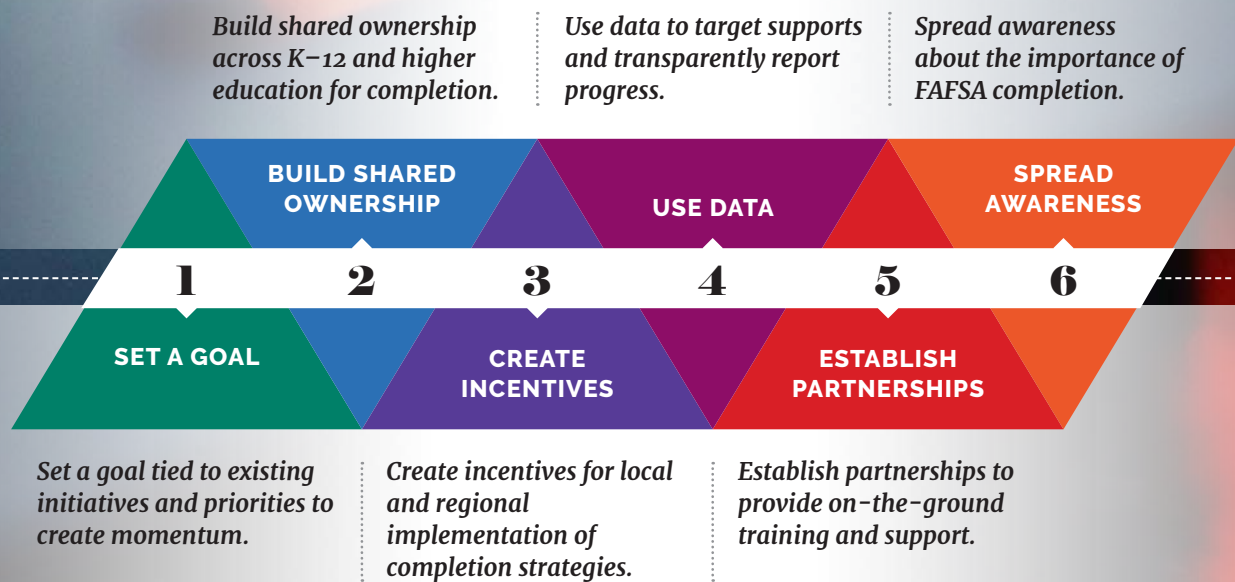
Build shared ownership across K–12 and higher education for completion.

Use data to target supports and transparently report progress.

Spread awareness about the importance of FAFSA completion.

BUILD SHARED OWNERSHIP

USE DATA

SPREAD AWARENESS

1 2 3 4 5 6

SET A GOAL

CREATE INCENTIVES

ESTABLISH PARTNERSHIPS

Set a goal tied to existing initiatives and priorities to create momentum.

Create incentives for local and regional implementation of completion strategies.

Establish partnerships to provide on-the-ground training and support.